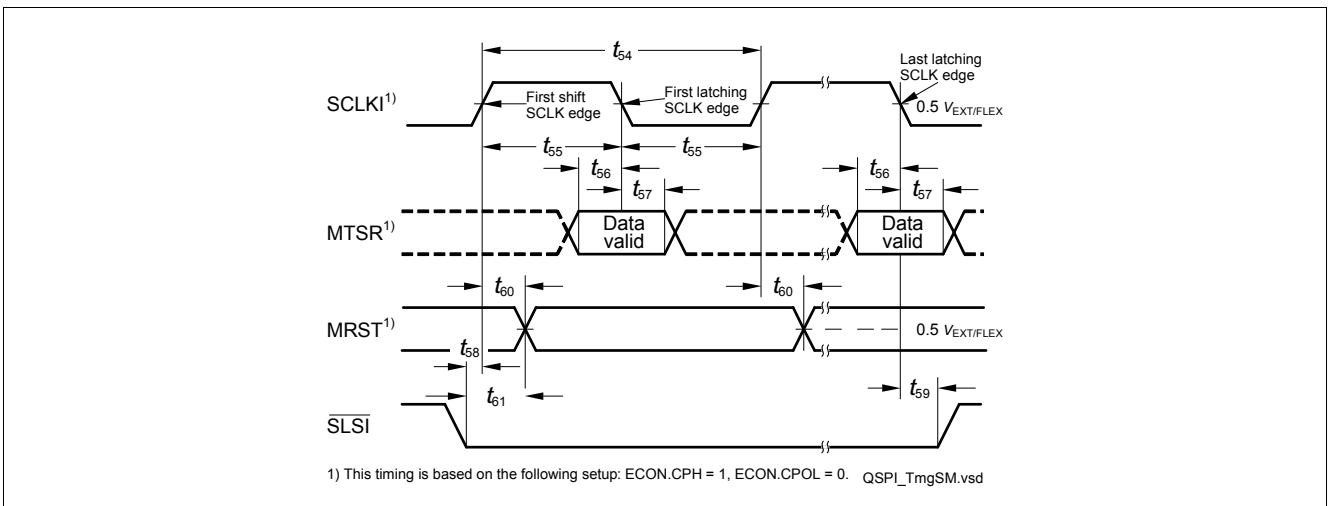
$t_{54}$

Last latching SCLK edge

SCLKI$^{1)}$

First shift SCLK edge

First latching SCLK edge

0.5 $V_{EXT/FLEX}$

$t_{55}$

$t_{55}$

$t_{56}$

$t_{57}$

$t_{56}$

$t_{57}$

MTSR$^{1)}$

Data valid

Data valid

$t_{60}$

$t_{60}$

MRST$^{1)}$

0.5 $V_{EXT/FLEX}$

$t_{58}$

$t_{61}$

$t_{59}$

$\overline{SLSI}$

1) This timing is based on the following setup: ECON.CPH = 1, ECON.CPOL = 0.

QSPI_TmgSM.vsd